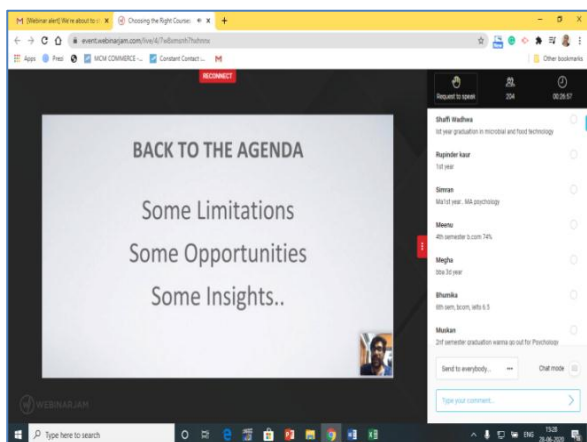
M [Webinar alert] We're about to × Choosing the Right Course ×

event.webinarjam.com/live/4/7w8omzth7hshnnw

Apps Prezi MCM COMMERCE -... Constant Contact ... M

Other bookmarks

RECONNECT

BACK TO THE AGENDA

Some Limitations

Some Opportunities

Some Insights..

Request to speak 204 00:29:57

Shafi Wadhwa
lst year graduation in microbial and food technology

Rupinder kaur
1st year

Simran
Ma1st year.. MA psychology

Meenu
4th semester b.com 74%

Megha
bba 3d year

Bhumika
6th sem, bcom, Ielts 6.5

Muskan
2nf semester graduation wanna go out for Psychology

Send to everybody...

Chat mode

Type your comment...

WEBINARJAM

Type here to search

ENG 15:28 26-06-2020